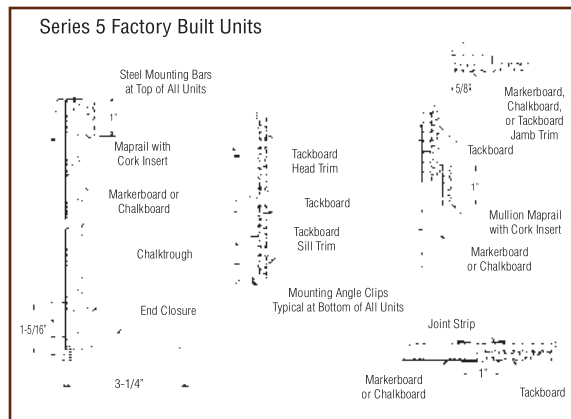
Series 5 Factory Built Units

Steel Mounting Bars at Top of All Units

1"

Maprail with Cork Insert

Markerboard or Chalkboard

Chalktrough

End Closure

1-5/16"

3-1/4"

Tackboard Head Trim

Tackboard

Tackboard Sill Trim

Mounting Angle Clips Typical at Bottom of All Units

5/8"

Markerboard, Chalkboard, or Tackboard Jamb Trim

Tackboard

1"

Mullion Maprail with Cork Insert

Markerboard or Chalkboard

Joint Strip

1"

Markerboard or Chalkboard

Tackboard